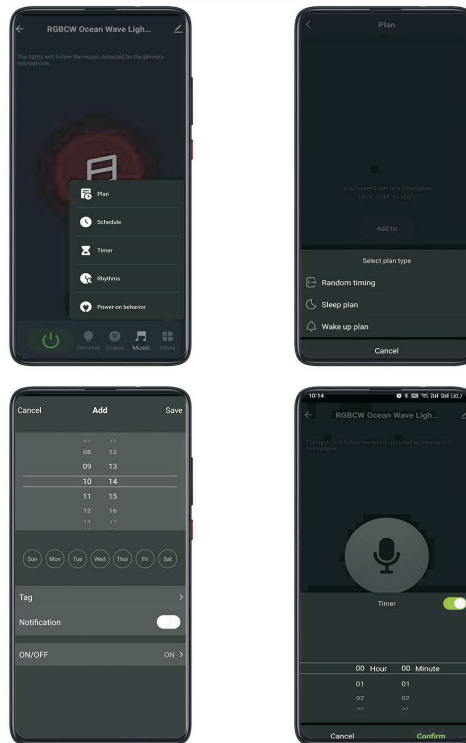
RGBCW Ocean Wave Ligh...

The lights will follow the music detected by the phone's microphone.

Plan
Schedule
Timer
Rhythms
Power-on behavior

Dimmer Scene Music More

Plan

You haven't set any timetable. Click "Add" to start

Add to

Select plan type
Random timing
Sleep plan
Wake up plan
Cancel

Cancel Add Save

08 12
09 13
10 14
11 15
12 16

Sun Mon Tue Wed Thur Fri Sat

Tag
Notification
ON/OFF ON

10:14

RGBCW Ocean Wave Ligh...

The lights will follow the music detected by the phone's microphone.

Timer

00 Hour 00 Minute
01 01
02 02

Cancel Confirm